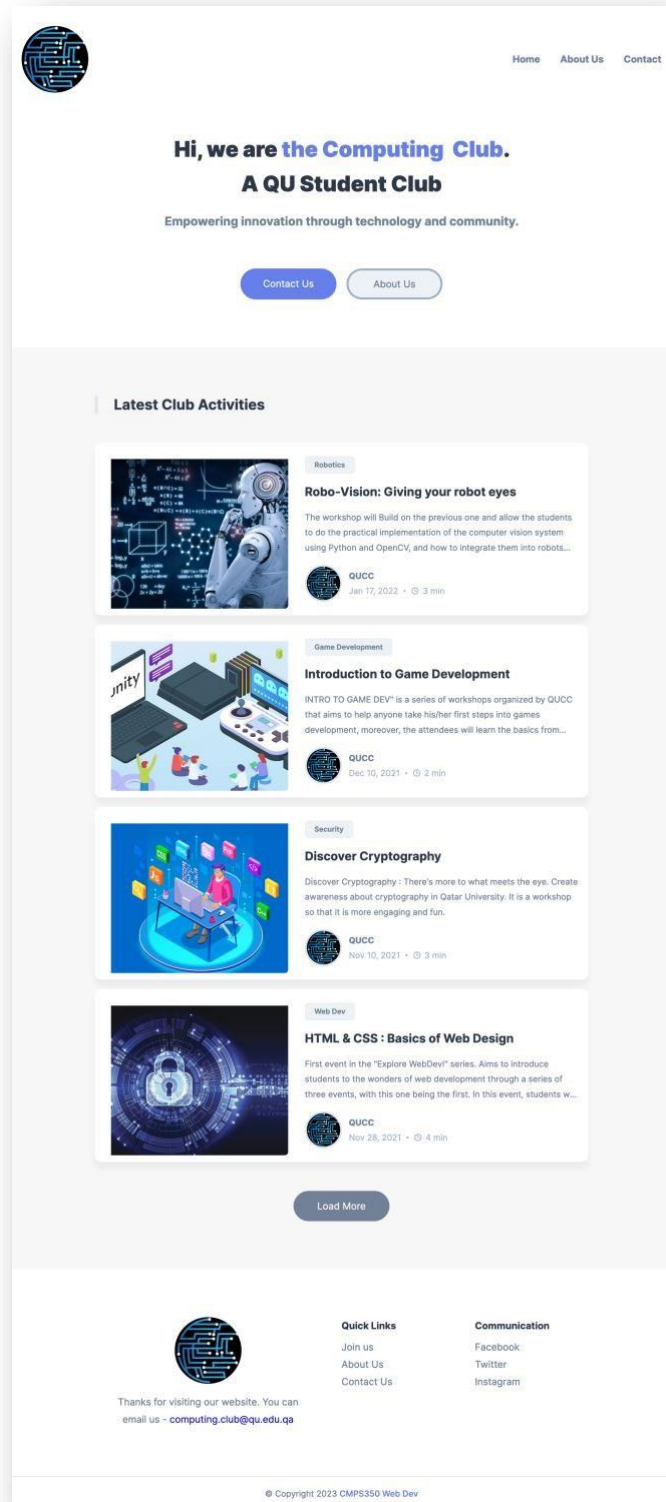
Home About Us Contact

Hi, we are the Computing Club.
A QU Student Club

Empowering innovation through technology and community.

Contact Us About Us

Latest Club Activities

unity

Robotics

Robo-Vision: Giving your robot eyes

The workshop will Build on the previous one and allow the students to do the practical implementation of the computer vision system using Python and OpenCV, and how to integrate them into robots...

QUCC
Jan 17, 2022 • 3 min

Game Development

Introduction to Game Development

INTRO TO GAME DEV" is a series of workshops organized by QUCC that aims to help anyone take his/her first steps into games development, moreover, the attendees will learn the basics from...

QUCC
Dec 10, 2021 • 2 min

Security

Discover Cryptography

Discover Cryptography : There's more to what meets the eye. Create awareness about cryptography in Qatar University. It is a workshop so that it is more engaging and fun.

QUCC
Nov 10, 2021 • 3 min

Web Dev

HTML & CSS : Basics of Web Design

First event in the "Explore WebDev!" series. Aims to introduce students to the wonders of web development through a series of three events, with this one being the first. In this event, students w...

QUCC
Nov 28, 2021 • 4 min

Load More

Thanks for visiting our website. You can email us - computing.club@qu.edu.qa

Quick Links
Join us
About Us
Contact Us

Communication
Facebook
Twitter
Instagram

© Copyright 2023 CMPS350 Web Dev